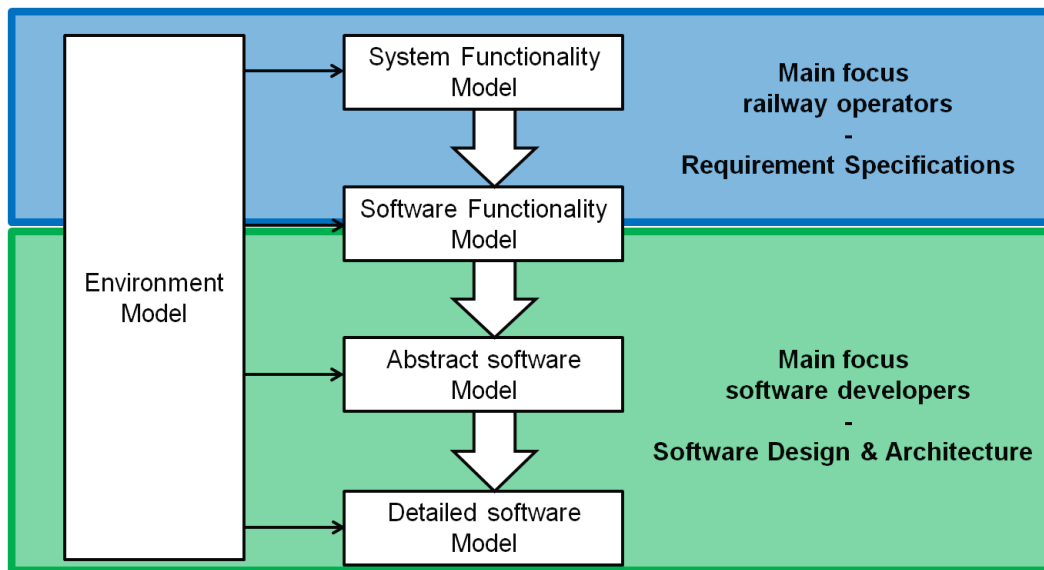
Environment Model

System Functionality Model

Software Functionality Model

Abstract software Model

Detailed software Model

Main focus railway operators - Requirement Specifications

Main focus software developers - Software Design & Architecture